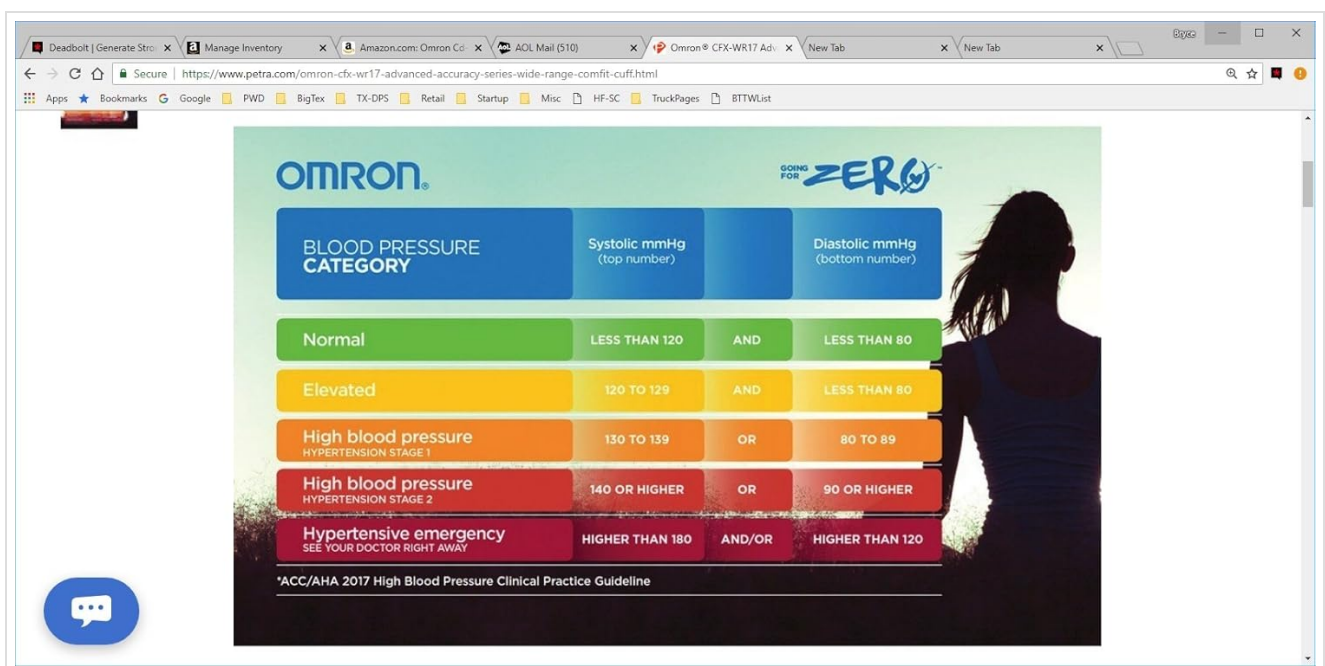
Deadbolt | Generate Stro ×  Manage Inventory ×  Amazon.com: Omron Co ×  AOL Mail (510) ×  Omron® CFX-WR17 Adv ×  New Tab ×  New Tab ×

Bryce

Secure | https://www.petra.com/omron-cfx-wr17-advanced-accuracy-series-wide-range-comfit-cuff.html

Apps  Bookmarks  Google  PWD  BigTex  TX-DPS  Retail  Startup  Misc  HF-SC  TruckPages  BTTWList

OMRON.

GOING FOR ZERO

| BLOOD PRESSURE CATEGORY | Systolic mmHg (top number) | | Diastolic mmHg (bottom number) |
|---|---|---|---|
| Normal | LESS THAN 120 | AND | LESS THAN 80 |
| Elevated | 120 TO 129 | AND | LESS THAN 80 |
| High blood pressure HYPERTENSION STAGE 1 | 130 TO 139 | OR | 80 TO 89 |
| High blood pressure HYPERTENSION STAGE 2 | 140 OR HIGHER | OR | 90 OR HIGHER |
| Hypertensive emergency SEE YOUR DOCTOR RIGHT AWAY | HIGHER THAN 180 | AND/OR | HIGHER THAN 120 |

*ACC/AHA 2017 High Blood Pressure Clinical Practice Guideline